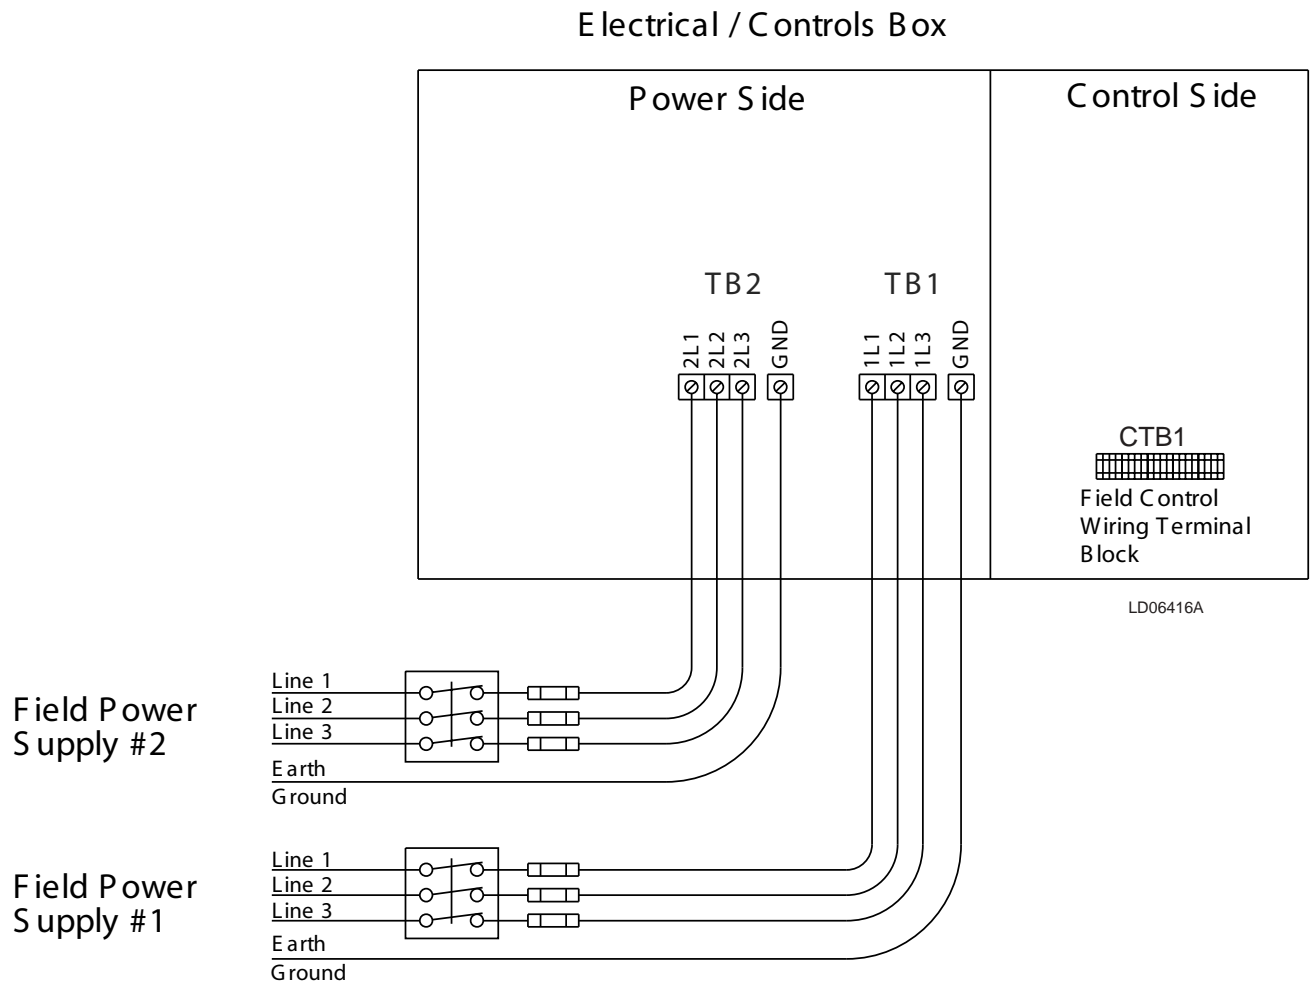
Electrical / Controls Box

Power Side

Control Side

TB2

TB1

2L1 2L2 2L3 GND

1L1 1L2 1L3 GND

CTB1

Field Control Wiring Terminal Block

LD06416A

Field Power Supply #2

Line 1
Line 2
Line 3
Earth Ground

Field Power Supply #1

Line 1
Line 2
Line 3
Earth Ground